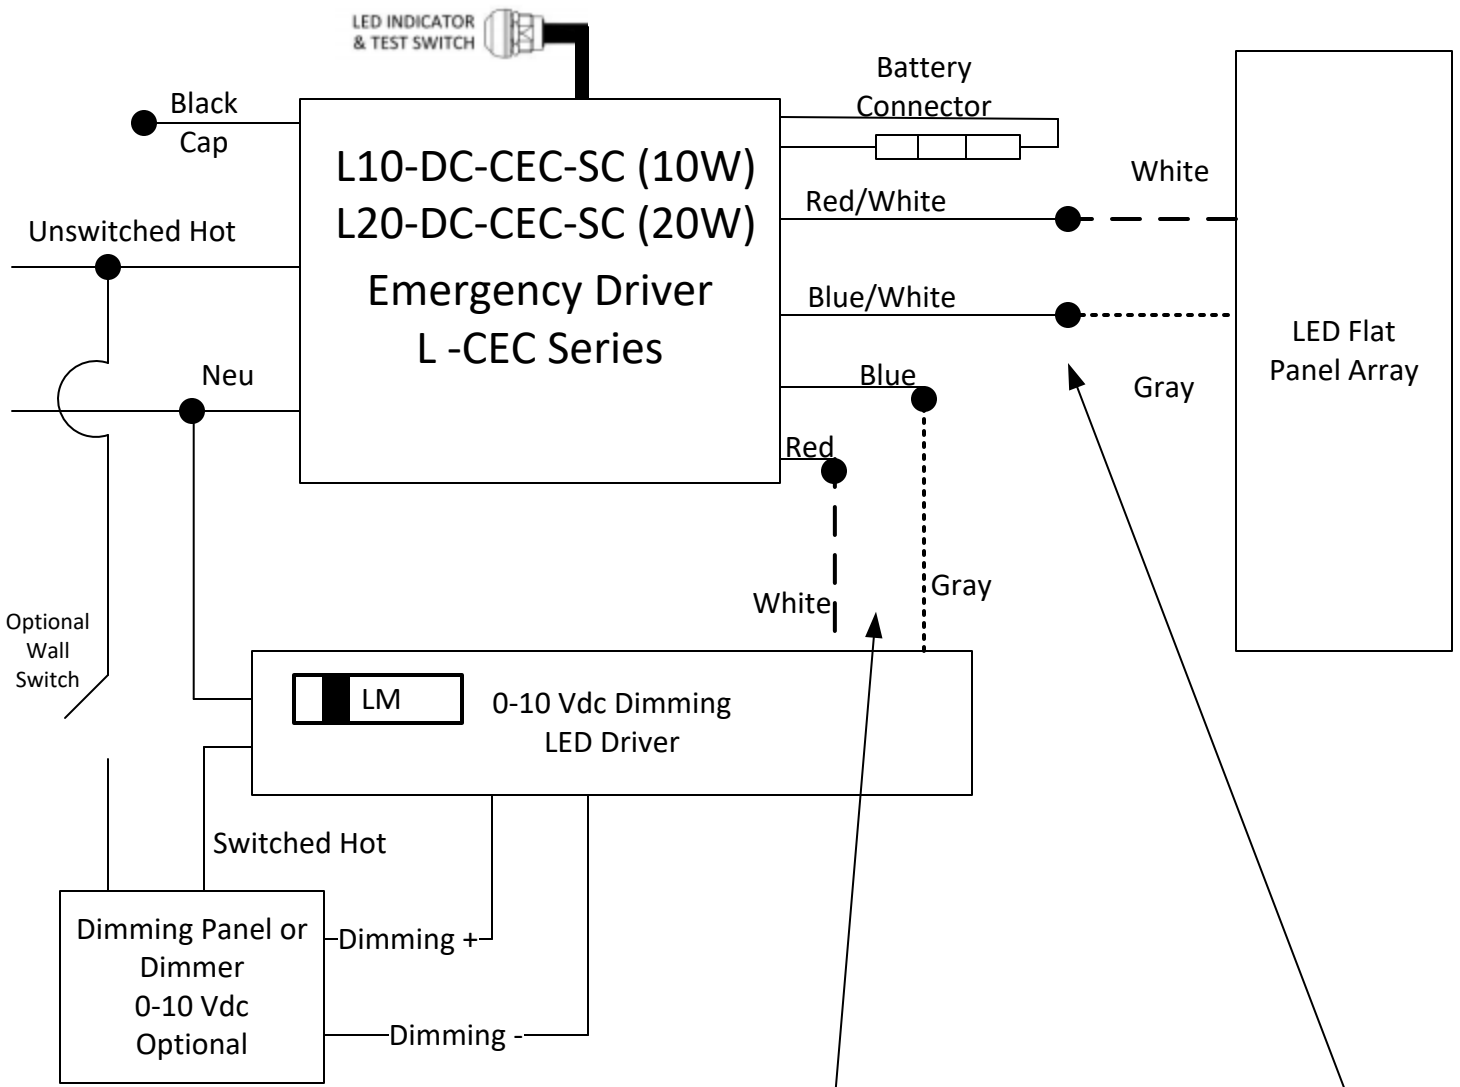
LED INDICATOR & TEST SWITCH

Black Cap

L10-DC-CEC-SC (10W)
L20-DC-CEC-SC (20W)
Emergency Driver
L -CEC Series

Battery Connector

White

Red/White

Blue/White

Unswitched Hot

Neu

Blue

Red

Gray

LED Flat Panel Array

White

Gray

Optional Wall Switch

LM

0-10 Vdc Dimming LED Driver

Switched Hot

Dimming Panel or Dimmer 0-10 Vdc Optional

Dimming +

Dimming -